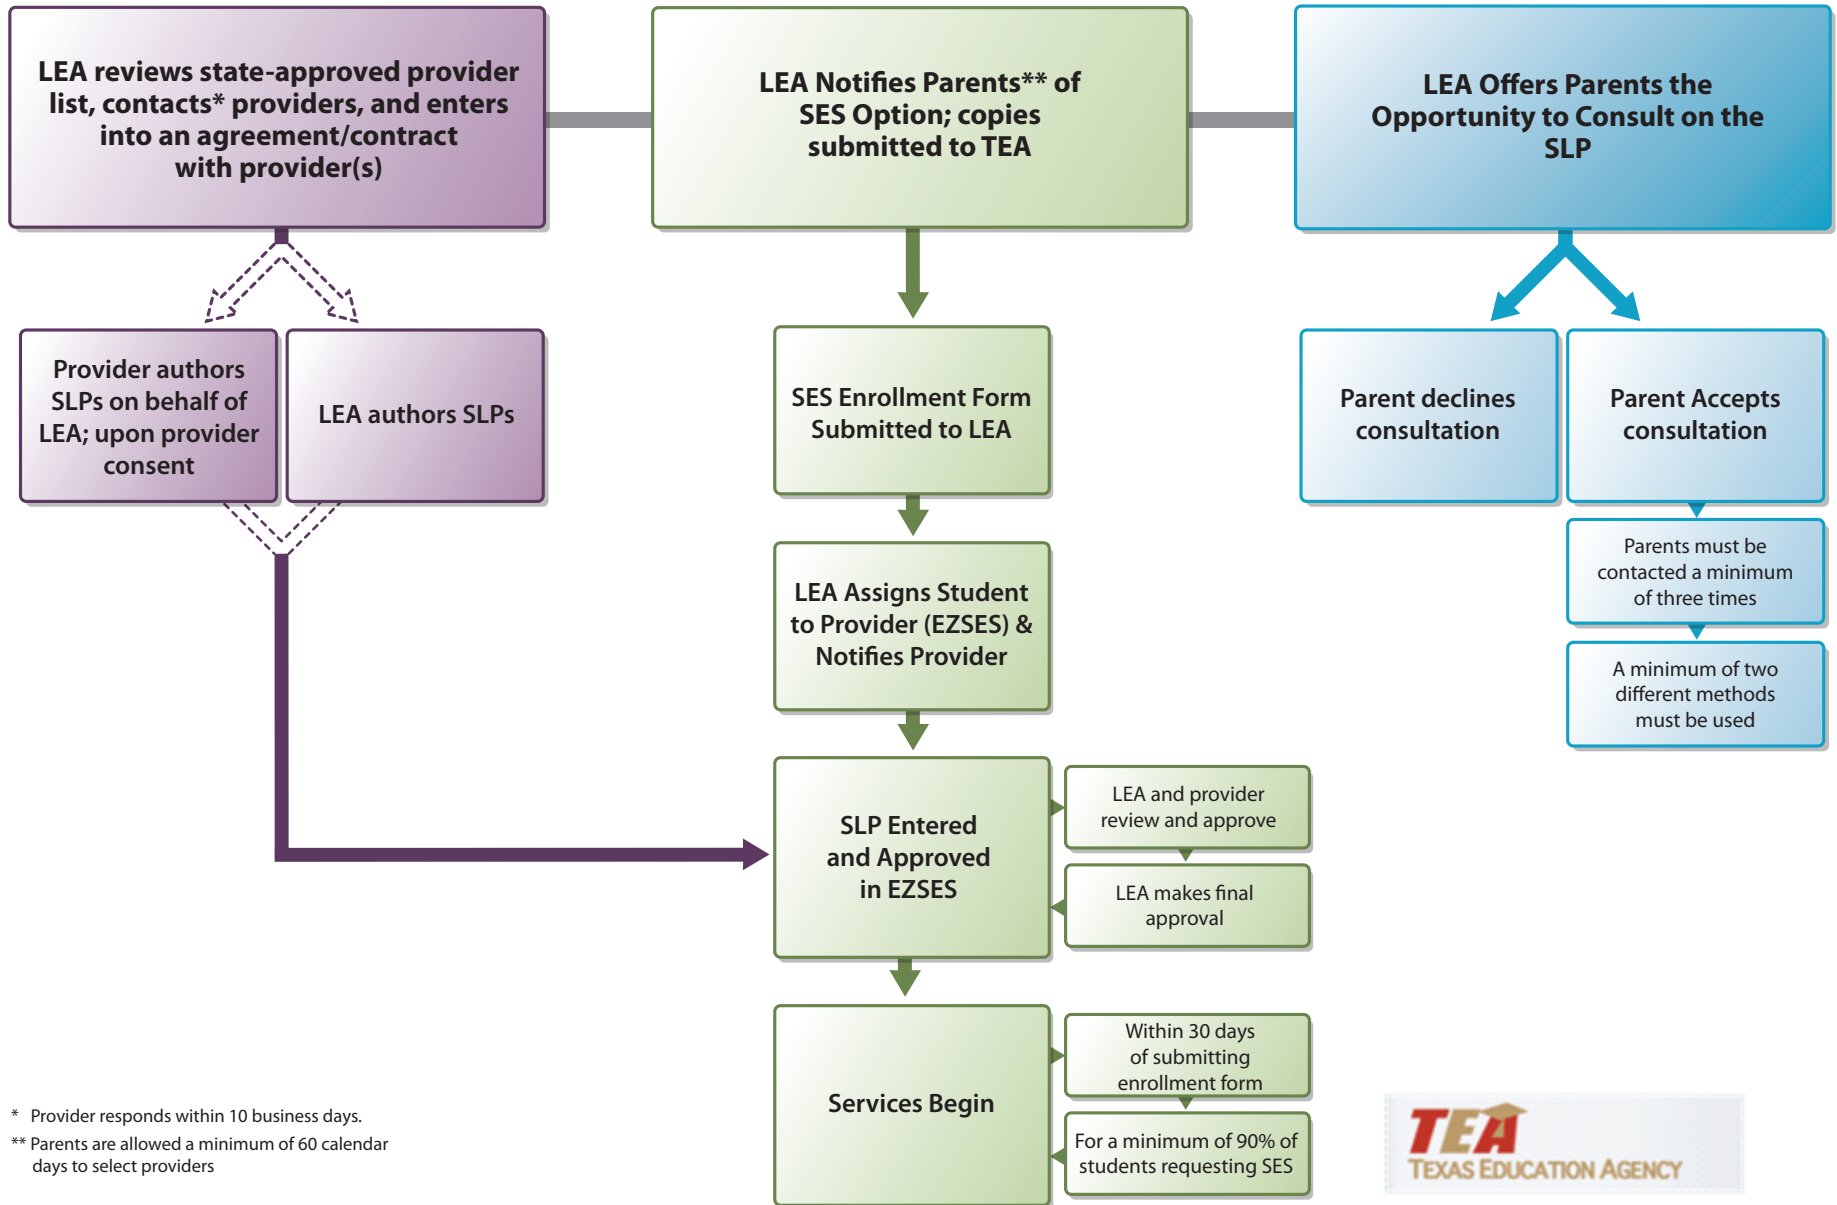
LEA reviews state-approved provider list, contacts* providers, and enters into an agreement/contract with provider(s)

LEA Notifies Parents** of SES Option; copies submitted to TEA

LEA Offers Parents the Opportunity to Consult on the SLP

Provider authors SLPs on behalf of LEA; upon provider consent

LEA authors SLPs

SES Enrollment Form Submitted to LEA

Parent declines consultation

Parent Accepts consultation

Parents must be contacted a minimum of three times

A minimum of two different methods must be used

LEA Assigns Student to Provider (EZSES) & Notifies Provider

SLP Entered and Approved in EZSES

LEA and provider review and approve

LEA makes final approval

Services Begin

Within 30 days of submitting enrollment form

For a minimum of 90% of students requesting SES

* Provider responds within 10 business days.
** Parents are allowed a minimum of 60 calendar days to select providers

TEA
TEXAS EDUCATION AGENCY